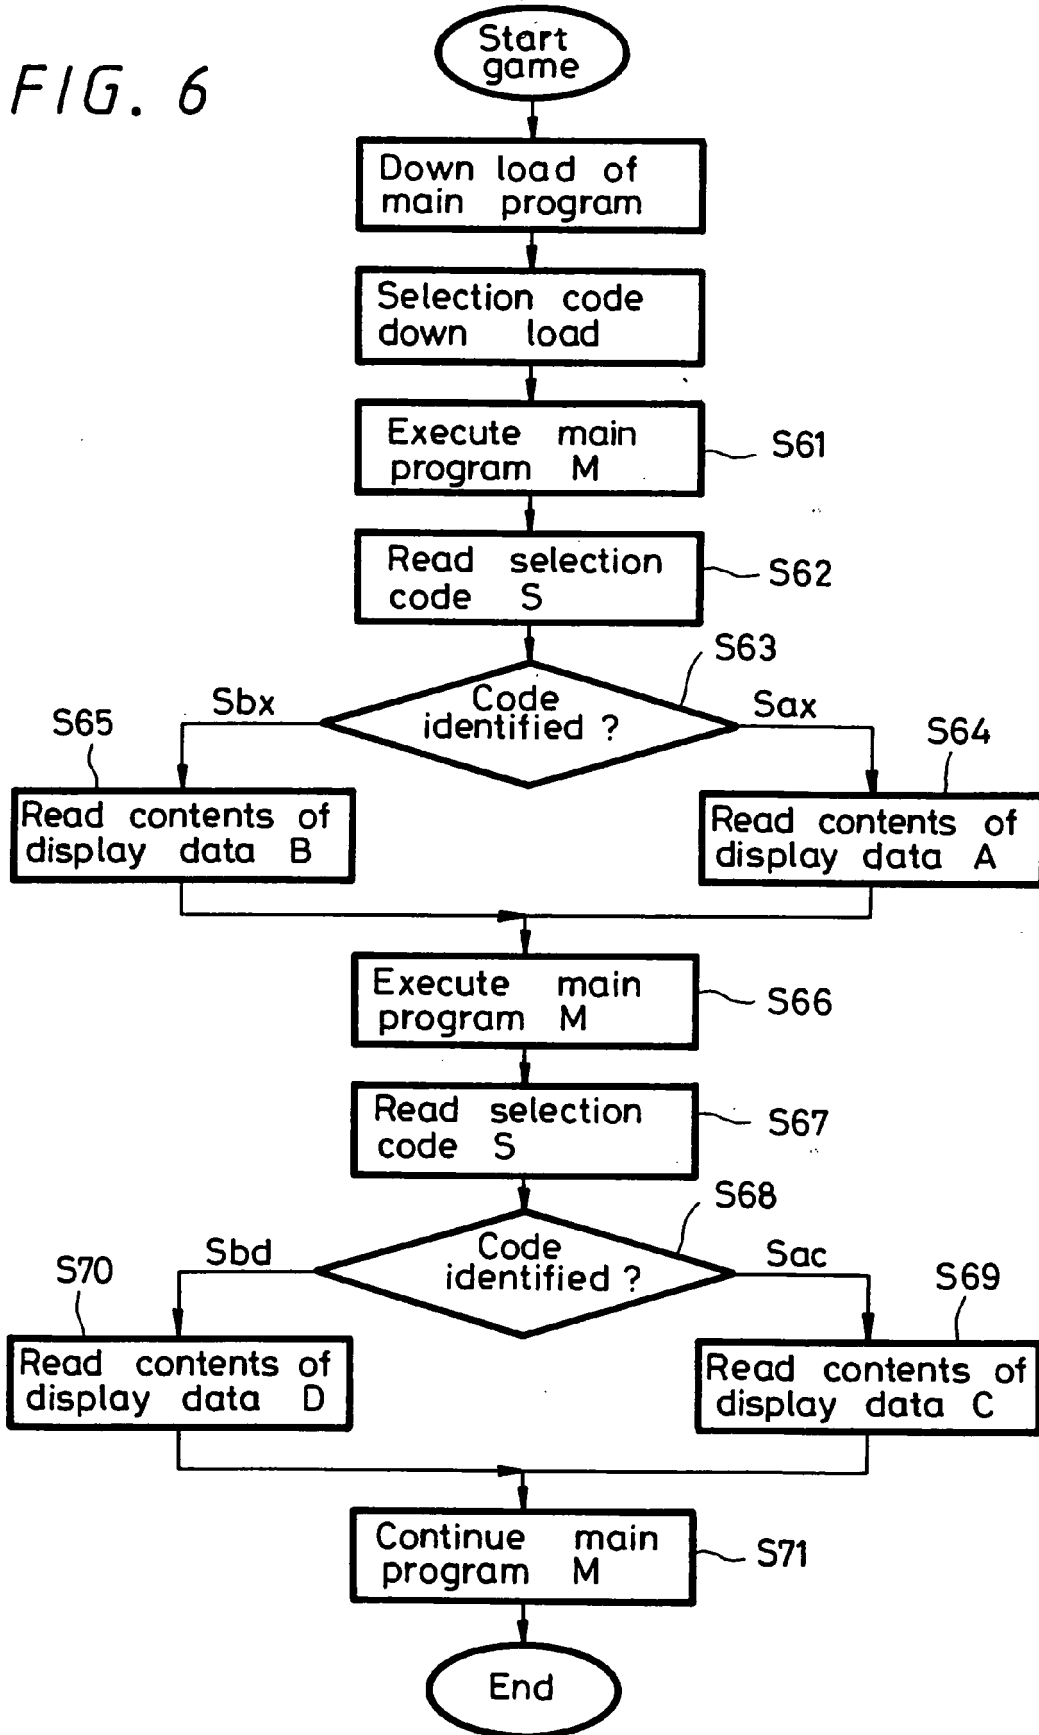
FIG. 6

Start game

Down load of main program

Selection code down load

Execute main program M

S61

Read selection code S

S62

S63

Code identified ?

Sbx

Sax

S65

S64

Read contents of display data B

Read contents of display data A

Execute main program M

S66

Read selection code S

S67

S68

Code identified ?

Sbd

Sac

S70

S69

Read contents of display data D

Read contents of display data C

Continue main program M

S71

End